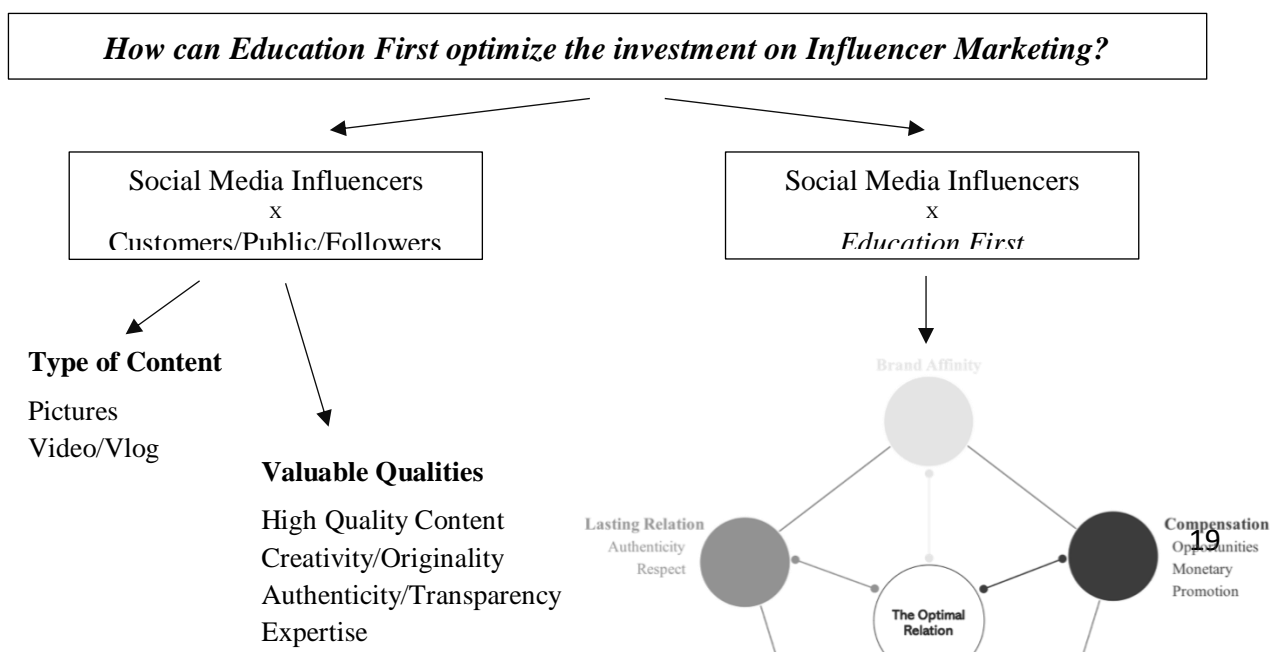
*How can Education First optimize the investment on Influencer Marketing?*

Social Media Influencers
x
Customers/Public/Followers

Social Media Influencers
x
*Education First*

**Type of Content**

Pictures
Video/Vlog

**Valuable Qualities**

High Quality Content
Creativity/Originality
Authenticity/Transparency
Expertise

Brand Affinity

Lasting Relation
Authenticity
Respect

Compensation
Opportunities
Monetary
Promotion

The Optimal Relation

19